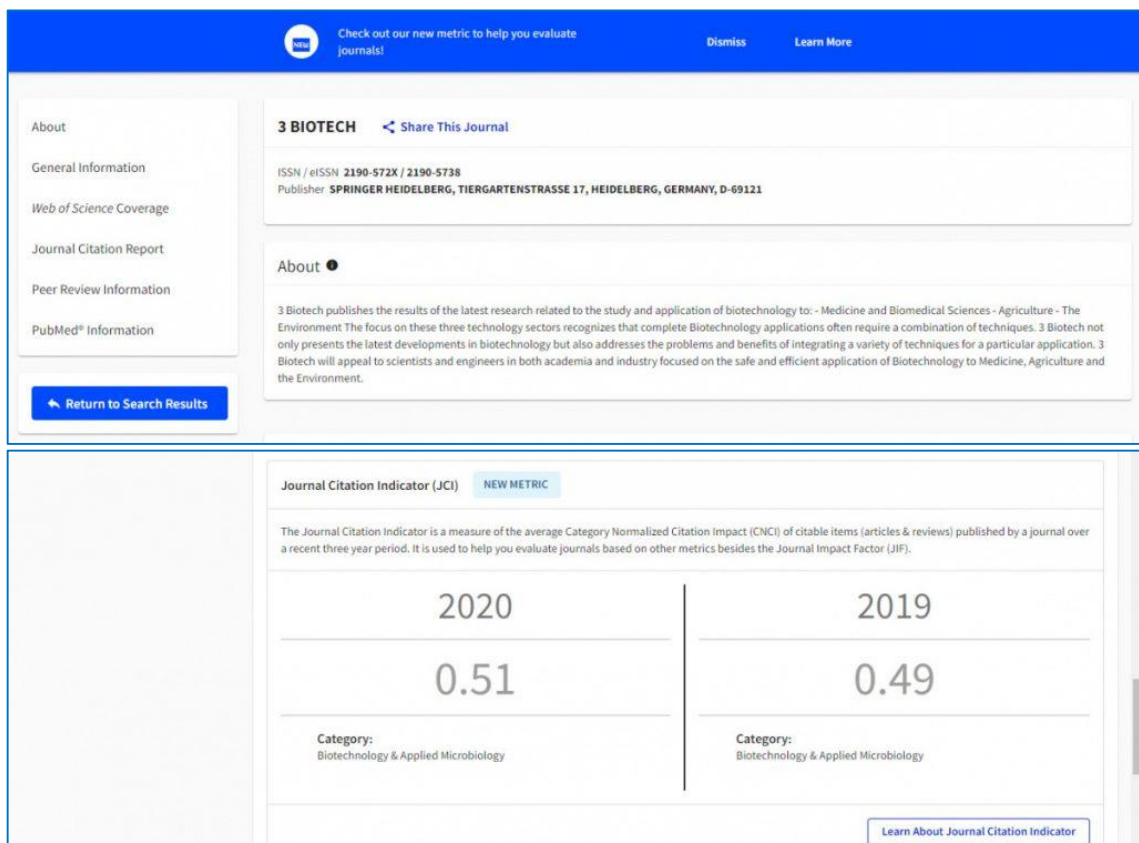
NEW

Check out our new metric to help you evaluate journals!

Dismiss

Learn More

About

General Information

Web of Science Coverage

Journal Citation Report

Peer Review Information

PubMed® Information

Return to Search Results

3 BIOTECH

Share This Journal

ISSN / eISSN 2190-572X / 2190-5738
Publisher SPRINGER HEIDELBERG, TIERGARTENSTRASSE 17, HEIDELBERG, GERMANY, D-69121

About

3 Biotech publishes the results of the latest research related to the study and application of biotechnology to: - Medicine and Biomedical Sciences - Agriculture - The Environment The focus on these three technology sectors recognizes that complete Biotechnology applications often require a combination of techniques. 3 Biotech not only presents the latest developments in biotechnology but also addresses the problems and benefits of integrating a variety of techniques for a particular application. 3 Biotech will appeal to scientists and engineers in both academia and industry focused on the safe and efficient application of Biotechnology to Medicine, Agriculture and the Environment.

Journal Citation Indicator (JCI)

NEW METRIC

The Journal Citation Indicator is a measure of the average Category Normalized Citation Impact (CNCI) of citable items (articles & reviews) published by a journal over a recent three year period. It is used to help you evaluate journals based on other metrics besides the Journal Impact Factor (JIF).

2020

0.51

Category:
Biotechnology & Applied Microbiology

2019

0.49

Category:
Biotechnology & Applied Microbiology

Learn About Journal Citation Indicator